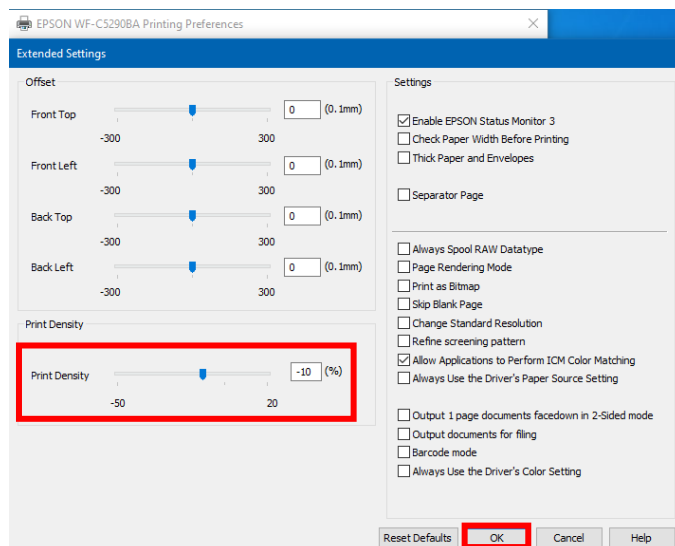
EPSON WF-C5290BA Printing Preferences

Extended Settings

Offset

Front Top
0 (0.1mm)
-300 300

Front Left
0 (0.1mm)
-300 300

Back Top
0 (0.1mm)
-300 300

Back Left
0 (0.1mm)
-300 300

Print Density

Print Density
-10 (%)
-50 20

Settings

Enable EPSON Status Monitor 3
Check Paper Width Before Printing
Thick Paper and Envelopes

Separator Page

Always Spool RAW Datatype
Page Rendering Mode
Print as Bitmap
Skip Blank Page
Change Standard Resolution
Refine screening pattern
Allow Applications to Perform ICM Color Matching
Always Use the Driver's Paper Source Setting

Output 1 page documents facedown in 2-Sided mode
Output documents for filing
Barcode mode
Always Use the Driver's Color Setting

Reset Defaults
OK
Cancel
Help